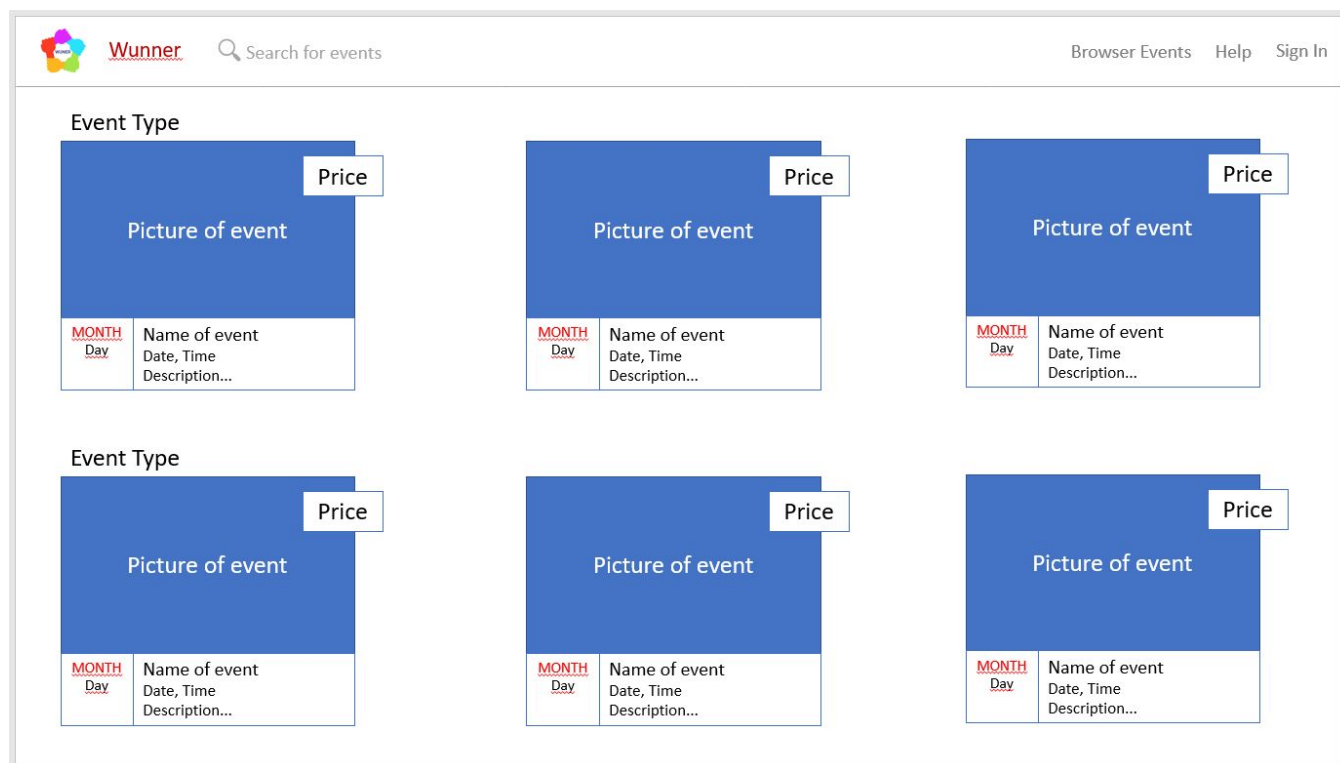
WUNNER Wunner Search for events Browser Events Help Sign In

Event Type

Price
Picture of event
MONTH Day
Name of event
Date, Time
Description...

Price
Picture of event
MONTH Day
Name of event
Date, Time
Description...

Price
Picture of event
MONTH Day
Name of event
Date, Time
Description...

Event Type

Price
Picture of event
MONTH Day
Name of event
Date, Time
Description...

Price
Picture of event
MONTH Day
Name of event
Date, Time
Description...

Price
Picture of event
MONTH Day
Name of event
Date, Time
Description...